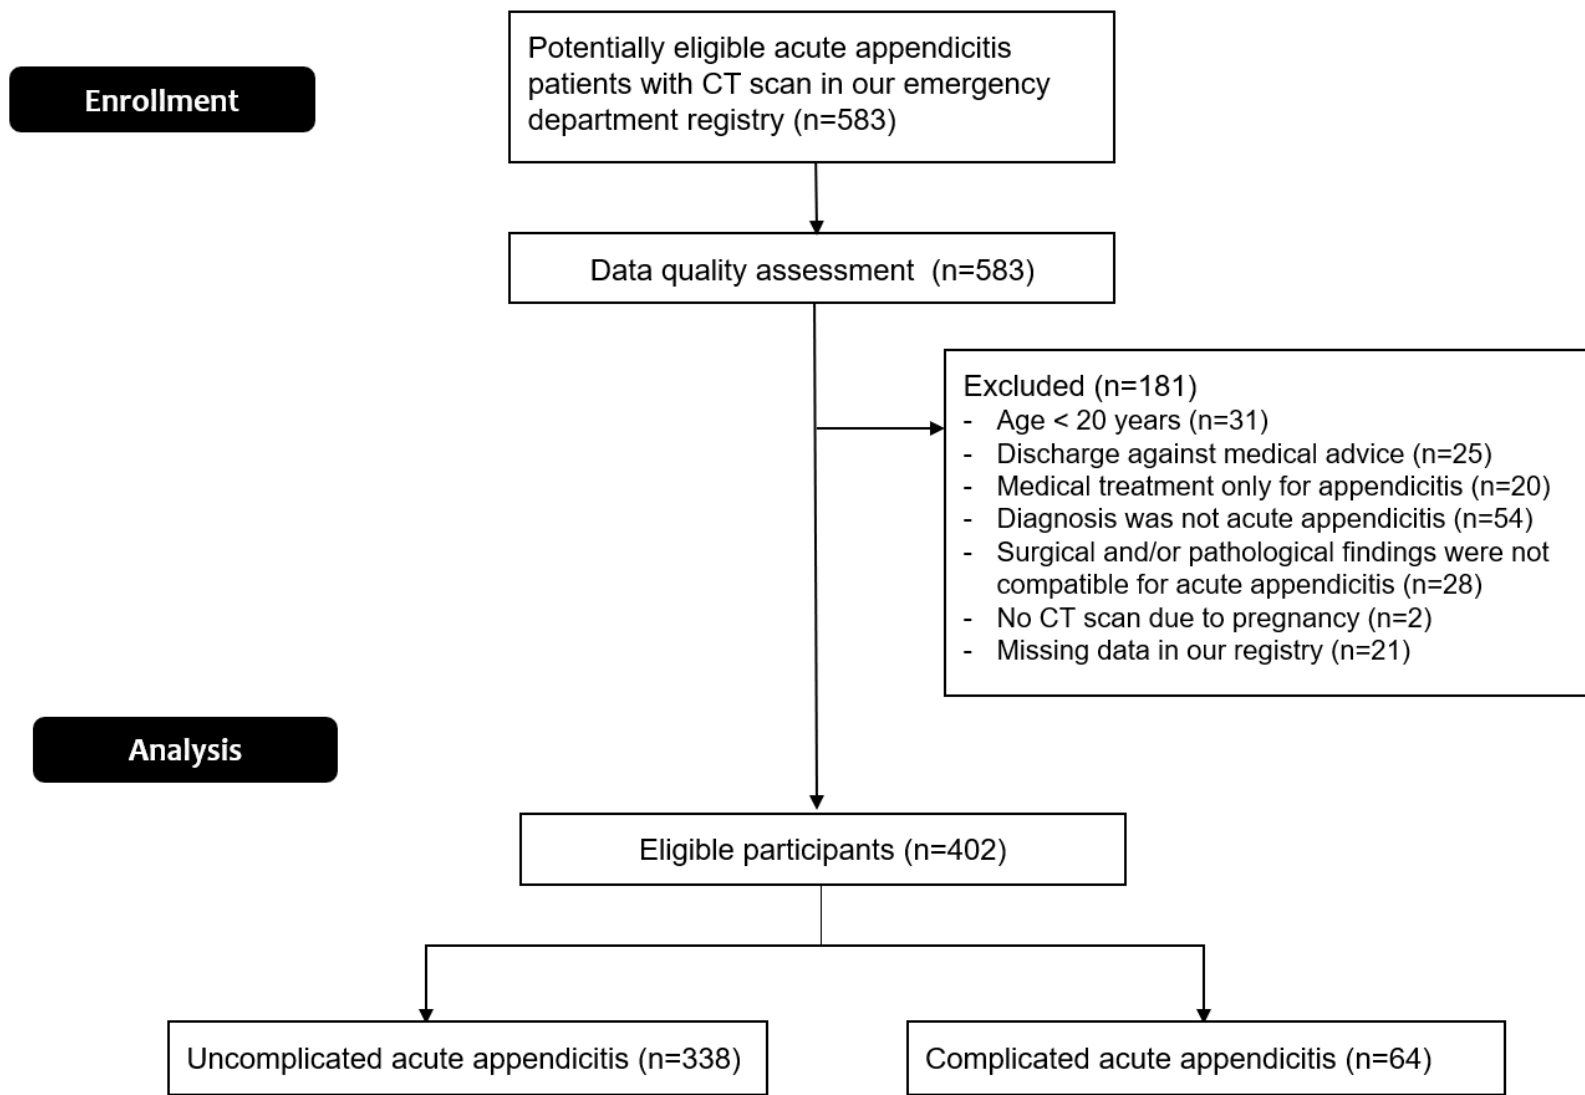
Enrollment

Potentially eligible acute appendicitis patients with CT scan in our emergency department registry (n=583)

Data quality assessment (n=583)

Excluded (n=181)
- Age < 20 years (n=31)
- Discharge against medical advice (n=25)
- Medical treatment only for appendicitis (n=20)
- Diagnosis was not acute appendicitis (n=54)
- Surgical and/or pathological findings were not compatible for acute appendicitis (n=28)
- No CT scan due to pregnancy (n=2)
- Missing data in our registry (n=21)

Analysis

Eligible participants (n=402)

Uncomplicated acute appendicitis (n=338)

Complicated acute appendicitis (n=64)